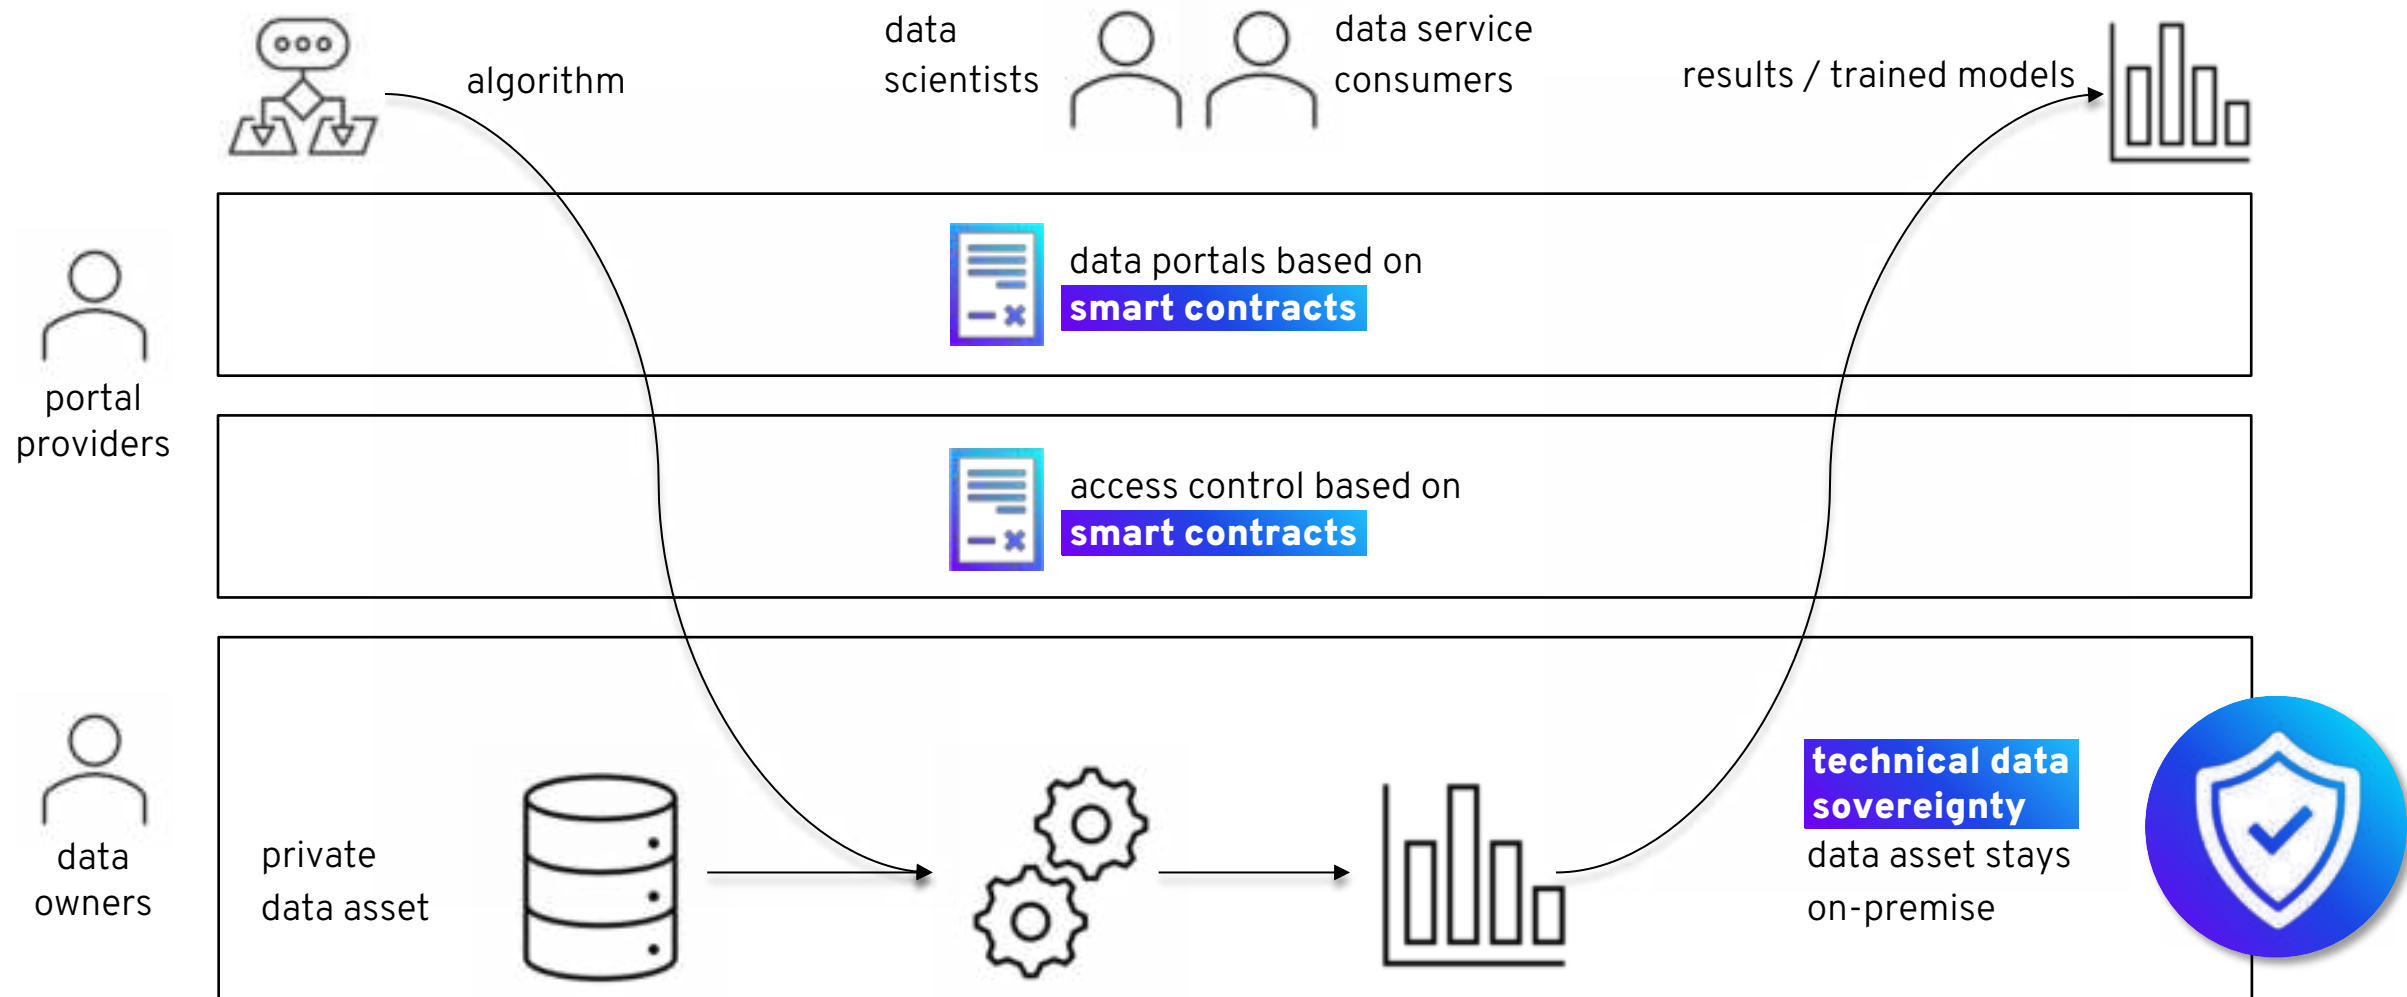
algorithm

data scientists

data service consumers

results / trained models

portal providers

data portals based on
smart contracts

access control based on
smart contracts

data owners

private data asset

technical data sovereignty
data asset stays on-premise